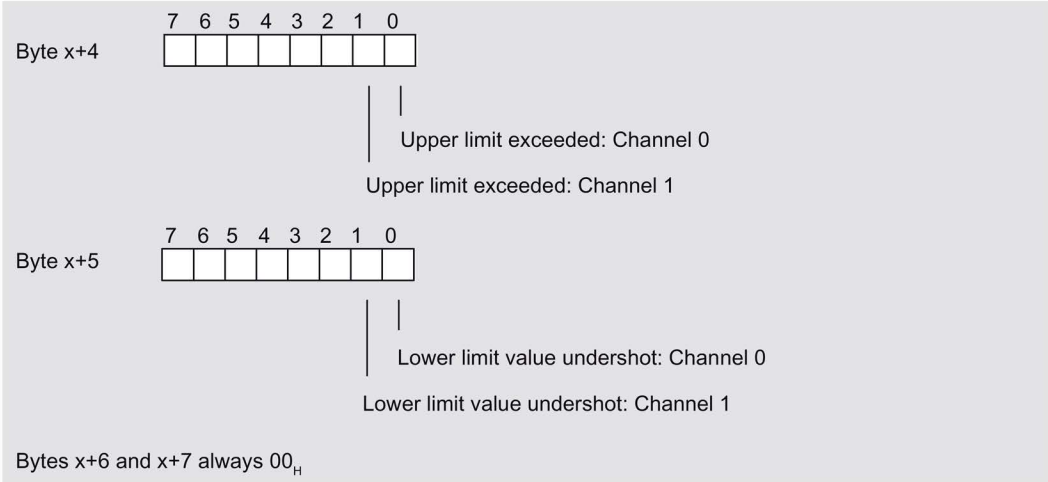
Byte x+4

7 6 5 4 3 2 1 0

Upper limit exceeded: Channel 0

Upper limit exceeded: Channel 1

Byte x+5

7 6 5 4 3 2 1 0

Lower limit value undershot: Channel 0

Lower limit value undershot: Channel 1

Bytes x+6 and x+7 always $00_H$